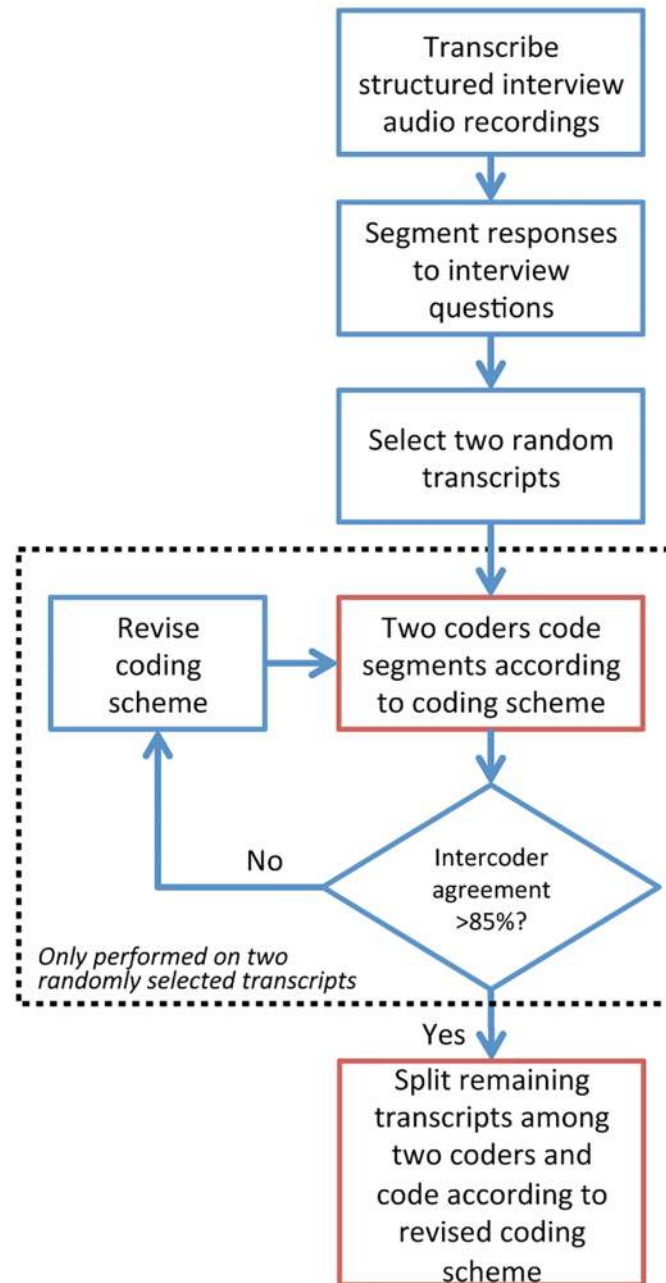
Transcribe structured interview audio recordings

Segment responses to interview questions

Select two random transcripts

Revise coding scheme

Two coders code segments according to coding scheme

No

Intercoder agreement >85%?

Only performed on two randomly selected transcripts

Yes

Split remaining transcripts among two coders and code according to revised coding scheme